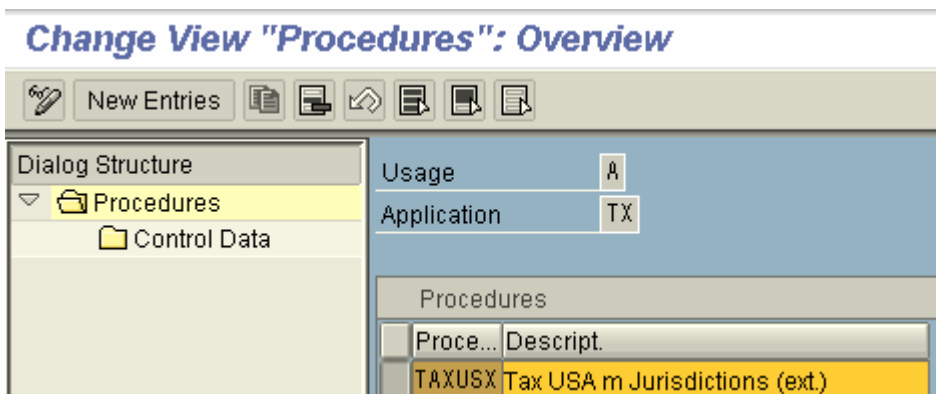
Change View "Procedures": Overview

New Entries

Dialog Structure
Procedures
Control Data

Usage A
Application TX

Procedures

| Proce... | Descript. |
|---|---|
| TAXUSX | Tax USA m Jurisdictions (ext.) |